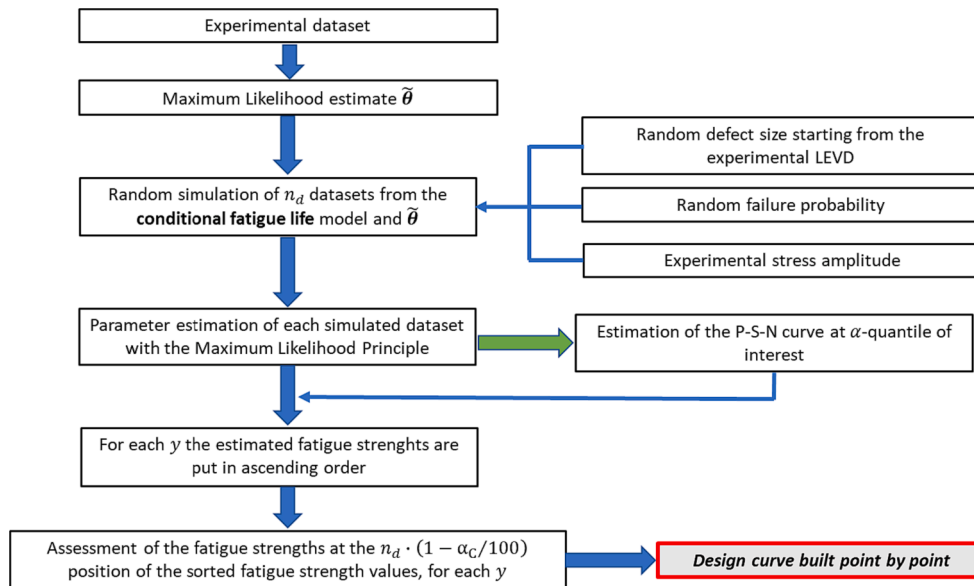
Experimental dataset

Maximum Likelihood estimate $\widetilde{\boldsymbol{\theta}}$

Random defect size starting from the experimental LEVD

Random simulation of $n_d$ datasets from the **conditional fatigue life** model and $\widetilde{\boldsymbol{\theta}}$

Random failure probability

Experimental stress amplitude

Parameter estimation of each simulated dataset with the Maximum Likelihood Principle

Estimation of the P-S-N curve at $\alpha$-quantile of interest

For each $y$ the estimated fatigue strenghts are put in ascending order

Assessment of the fatigue strengths at the $n_d \cdot (1 - \alpha_C/100)$ position of the sorted fatigue strength values, for each $y$

***Design curve built point by point***